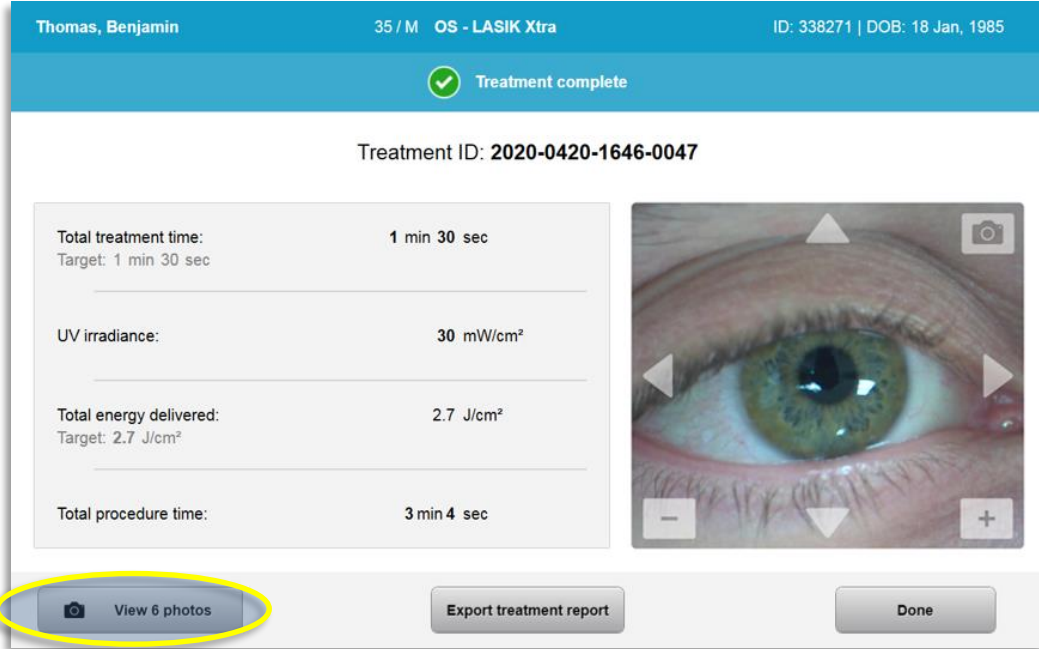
Thomas, Benjamin 35 / M OS - LASIK Xtra ID: 338271 | DOB: 18 Jan, 1985

Treatment complete

Treatment ID: 2020-0420-1646-0047

Total treatment time: 1 min 30 sec
Target: 1 min 30 sec

UV irradiance: 30 mW/cm²

Total energy delivered: 2.7 J/cm²
Target: 2.7 J/cm²

Total procedure time: 3 min 4 sec

View 6 photos

Export treatment report

Done